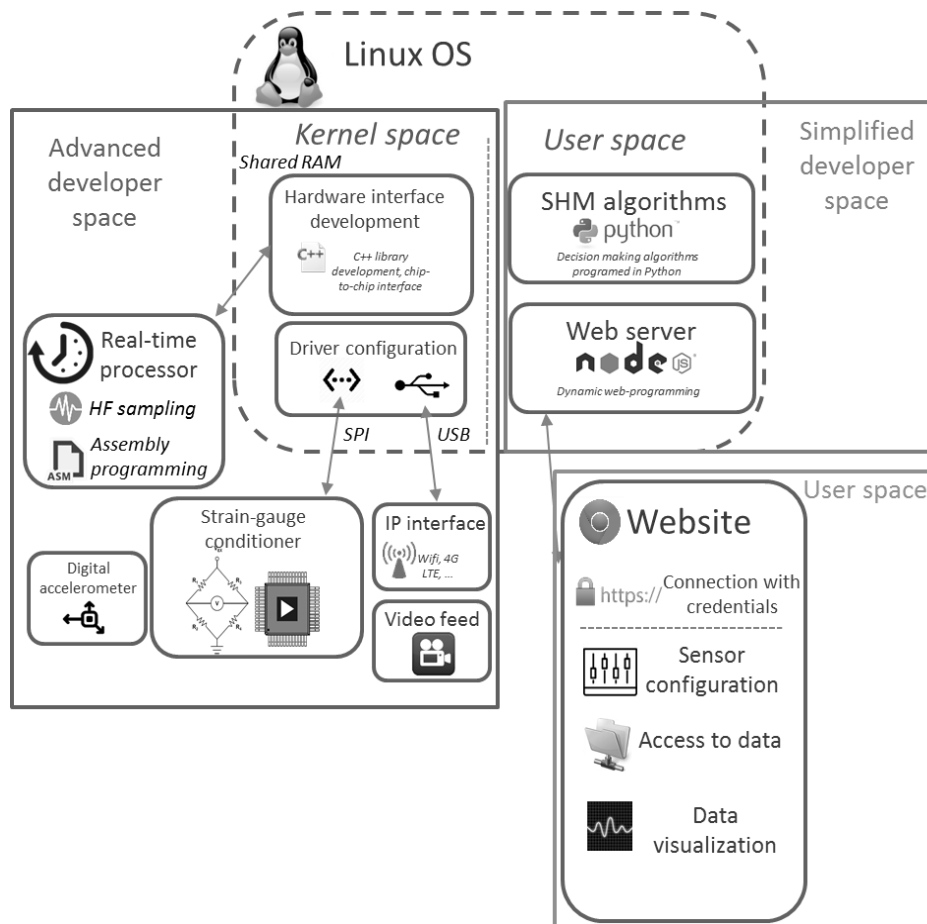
Linux OS

Advanced developer space

Kernel space

Shared RAM

Hardware interface development

C++

C++ library development, chip-to-chip interface

Driver configuration

SPI

USB

Real-time processor

HF sampling

ASM

Assembly programming

Digital accelerometer

Strain-gauge conditioner

V

IP interface

Wifi, 4G LTE, ...

Video feed

User space

SHM algorithms

python

Decision making algorithms programed in Python

Web server

node js

Dynamic web-programming

Simplified developer space

User space

Website

https://

Connection with credentials

Sensor configuration

Access to data

Data visualization